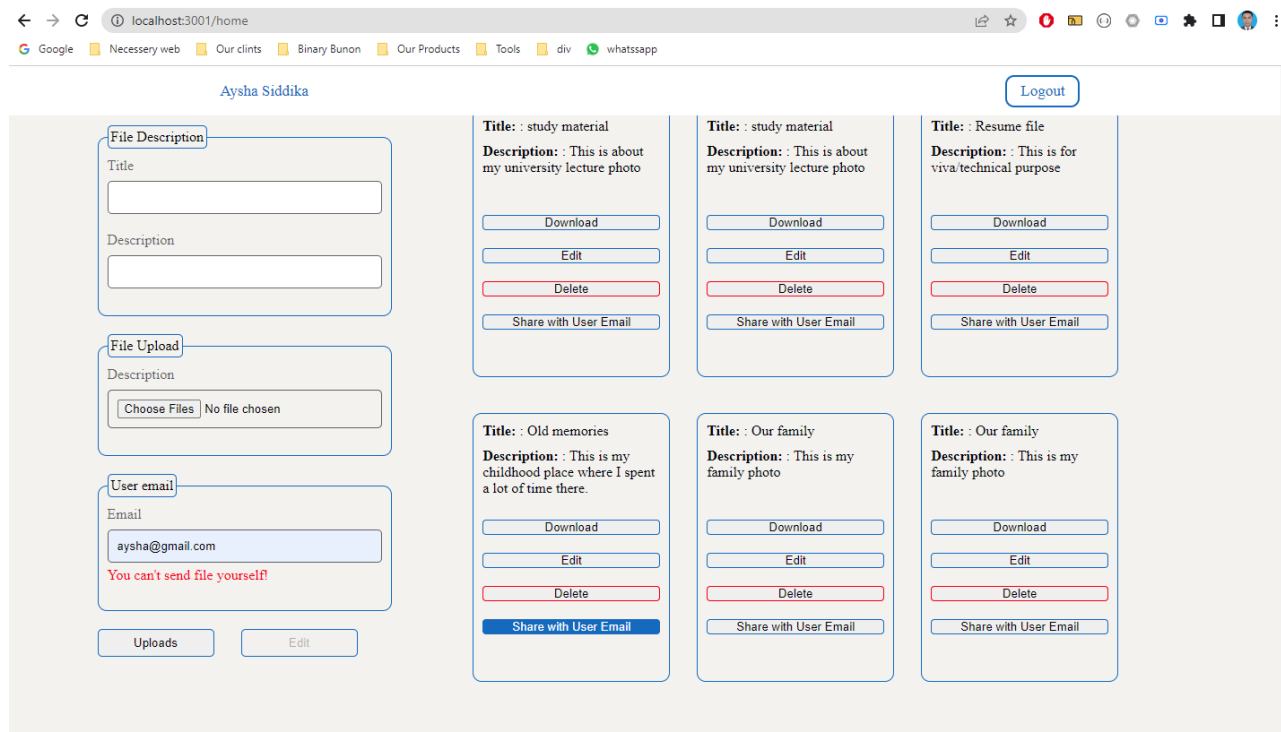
localhost:3001/home

Google Necessery web Our clints Binary Bunon Our Products Tools div whatssapp

Aysha Siddika

Logout

File Description

Title

Description

File Upload

Description

Choose Files No file chosen

User email

Email

aysha@gmail.com

You can't send file yourself!

Uploads Edit

**Title:** : study material

**Description:** : This is about my university lecture photo

Download
Edit
Delete
Share with User Email

**Title:** : study material

**Description:** : This is about my university lecture photo

Download
Edit
Delete
Share with User Email

**Title:** : Resume file

**Description:** : This is for viva/technical purpose

Download
Edit
Delete
Share with User Email

**Title:** : Old memories

**Description:** : This is my childhood place where I spent a lot of time there.

Download
Edit
Delete
Share with User Email

**Title:** : Our family

**Description:** : This is my family photo

Download
Edit
Delete
Share with User Email

**Title:** : Our family

**Description:** : This is my family photo

Download
Edit
Delete
Share with User Email